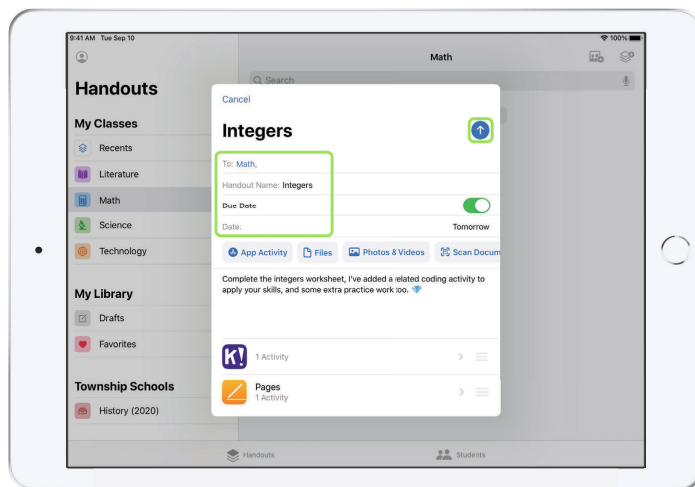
9:41 AM Tue Sep 10

100%

Handouts

My Classes

Recents

Literature

Math

Science

Technology

My Library

Drafts

Favorites

Township Schools

History (2020)

Math

Search

Cancel

Integers

To: Math,

Handout Name: Integers

Due Date

Date: Tomorrow

App Activity

Files

Photos & Videos

Scan Docum

Complete the integers worksheet, I've added a related coding activity to apply your skills, and some extra practice work too.

K!

1 Activity

Pages

1 Activity

Handouts

Students